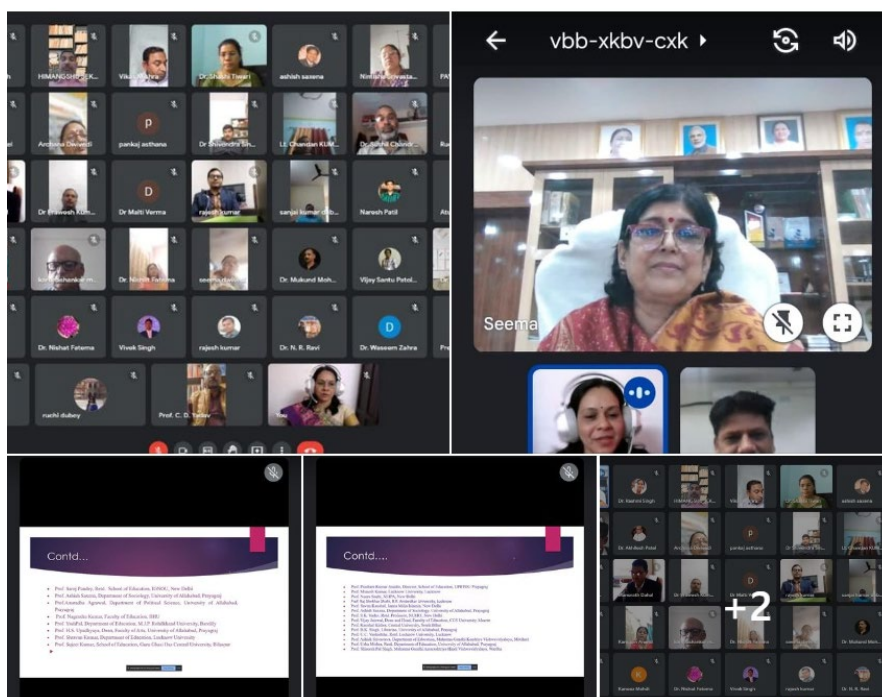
HIMANSHU SEK... Vikas Mishra Dr. Shubhi Tiwari ashish saxena Nirmala Srivasta... PA

Archana Dwivedi pankaj asthana Dr. Shivendra Sin... Lt. Chandan KUM... Dr. Sushil Chandr... Ru

Dr Brajesh Kum... Dr Malti Verma rajesh kumar sanjai kumar dub... Naresh Patil At

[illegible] Dr. Nishat Fatema seema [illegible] Dr. Mukund Moh... Vijay Santu Patol...

Dr. Nishat Fatema Vivek Singh rajesh kumar Dr. N. R. Ravi Dr. Waseem Zahra

ruchi dubey Prof. C. D. Yadav

vbb-xkbv-cxk

Seema

Contd...

Contd....

+2

Dr. Rashmi Singh HIMANSHU SEK... Vikas Mishra ashish saxena

Dr. Akhilesh Patel Archana Dwivedi pankaj asthana Lt. Chandan KUM...

Dr. Mukund Moh...

Kumar Mohit Dr. Nishat Fatema Vivek Singh rajesh kumar Dr. N. R. Ravi